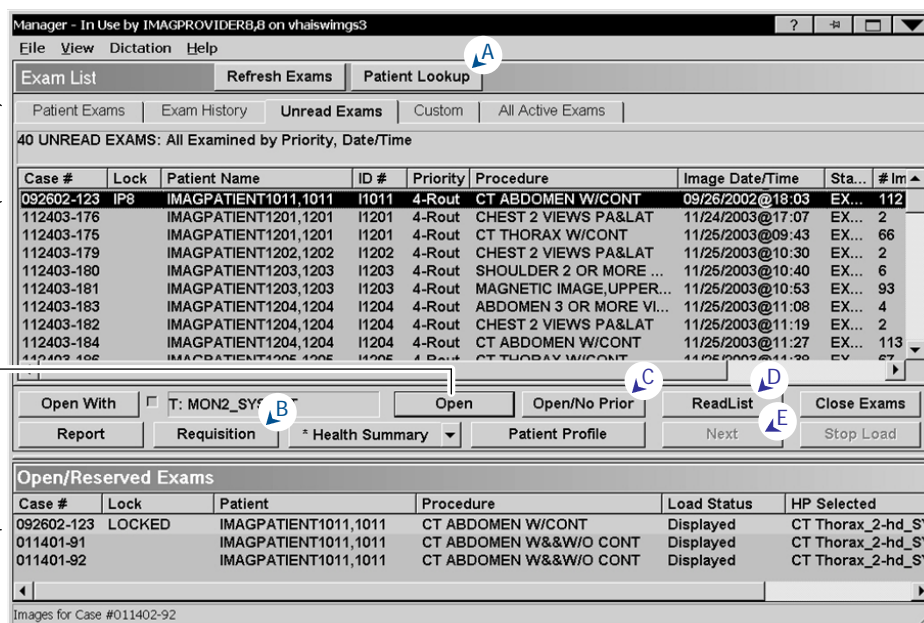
Manager - In Use by IMAGPROVIDER8,8 on vhaiswimgs3

File View Dictation Help

Exam List Refresh Exams Patient Lookup A

Patient Exams | Exam History | Unread Exams | Custom | All Active Exams

40 UNREAD EXAMS: All Examined by Priority, Date/Time

| Case # | Lock | Patient Name | ID # | Priority | Procedure | Image Date/Time | Sta... | # Im |
|---|---|---|---|---|---|---|---|---|
| 092602-123 | IP8 | IMAGPATIENT1011,1011 | I1011 | 4-Rout | CT ABDOMEN W/CONT | 09/26/2002@18:03 | EX... | 112 |
| 112403-176 | | IMAGPATIENT1201,1201 | I1201 | 4-Rout | CHEST 2 VIEWS PA&LAT | 11/24/2003@17:07 | EX... | 2 |
| 112403-175 | | IMAGPATIENT1201,1201 | I1201 | 4-Rout | CT THORAX W/CONT | 11/25/2003@09:43 | EX... | 66 |
| 112403-179 | | IMAGPATIENT1202,1202 | I1202 | 4-Rout | CHEST 2 VIEWS PA&LAT | 11/25/2003@10:30 | EX... | 2 |
| 112403-180 | | IMAGPATIENT1203,1203 | I1203 | 4-Rout | SHOULDER 2 OR MORE ... | 11/25/2003@10:40 | EX... | 6 |
| 112403-181 | | IMAGPATIENT1203,1203 | I1203 | 4-Rout | MAGNETIC IMAGE,UPPER... | 11/25/2003@10:53 | EX... | 93 |
| 112403-183 | | IMAGPATIENT1204,1204 | I1204 | 4-Rout | ABDOMEN 3 OR MORE VI... | 11/25/2003@11:08 | EX... | 4 |
| 112403-182 | | IMAGPATIENT1204,1204 | I1204 | 4-Rout | CHEST 2 VIEWS PA&LAT | 11/25/2003@11:19 | EX... | 2 |
| 112403-184 | | IMAGPATIENT1204,1204 | I1204 | 4-Rout | CT ABDOMEN W/CONT | 11/25/2003@11:27 | EX... | 113 |
| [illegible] | | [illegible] | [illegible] | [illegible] | CT THORAX W/CONT | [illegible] | EX... | 67 |

Open With T: MON2_SYS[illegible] B Open Open/No Prior C ReadList D Close Exams
Report Requisition * Health Summary Patient Profile Next E Stop Load

Open/Reserved Exams

| Case # | Lock | Patient | Procedure | Load Status | HP Selected |
|---|---|---|---|---|---|
| 092602-123 | LOCKED | IMAGPATIENT1011,1011 | CT ABDOMEN W/CONT | Displayed | CT Thorax_2-hd_S |
| 011401-91 | | IMAGPATIENT1011,1011 | CT ABDOMEN W&W/O CONT | Displayed | CT Thorax_2-hd_S |
| 011401-92 | | IMAGPATIENT1011,1011 | CT ABDOMEN W&W/O CONT | Displayed | CT Thorax_2-hd_S |

Images for Case #011402-92